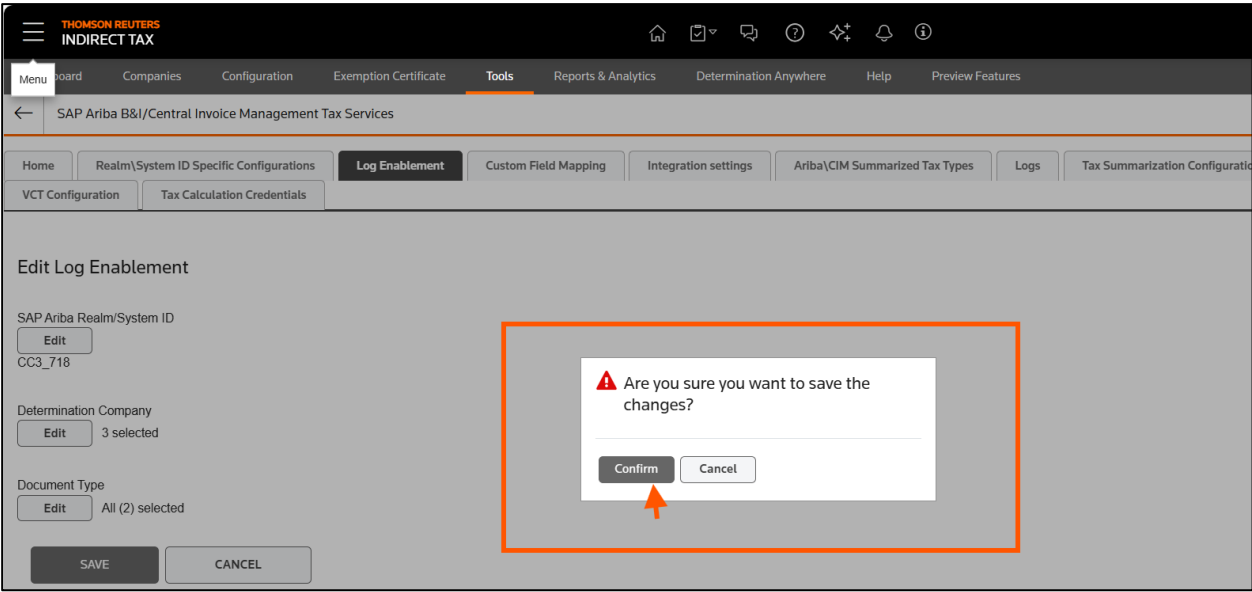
THOMSON REUTERS
INDIRECT TAX

Menu
board Companies Configuration Exemption Certificate Tools Reports & Analytics Determination Anywhere Help Preview Features

SAP Ariba B&I/Central Invoice Management Tax Services

Home Realm\System ID Specific Configurations Log Enablement Custom Field Mapping Integration settings Ariba\CIM Summarized Tax Types Logs Tax Summarization Configuratio
VCT Configuration Tax Calculation Credentials

Edit Log Enablement

SAP Ariba Realm/System ID
Edit
CC3_718

Determination Company
Edit 3 selected

Document Type
Edit All (2) selected

SAVE CANCEL

Are you sure you want to save the changes?

Confirm Cancel